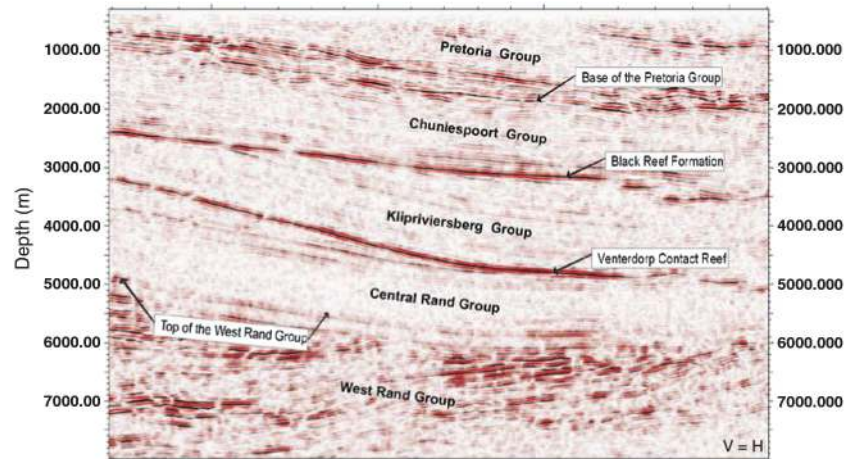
Depth (m)

1000.00
2000.00
3000.00
4000.00
5000.00
6000.00
7000.00

Pretoria Group
Base of the Pretoria Group
Chuniespoort Group
Black Reef Formation
Klipriviersberg Group
Venterdorp Contact Reef
Central Rand Group
Top of the West Rand Group
West Rand Group

1000.000
2000.000
3000.000
4000.000
5000.000
6000.000
7000.000

V = H